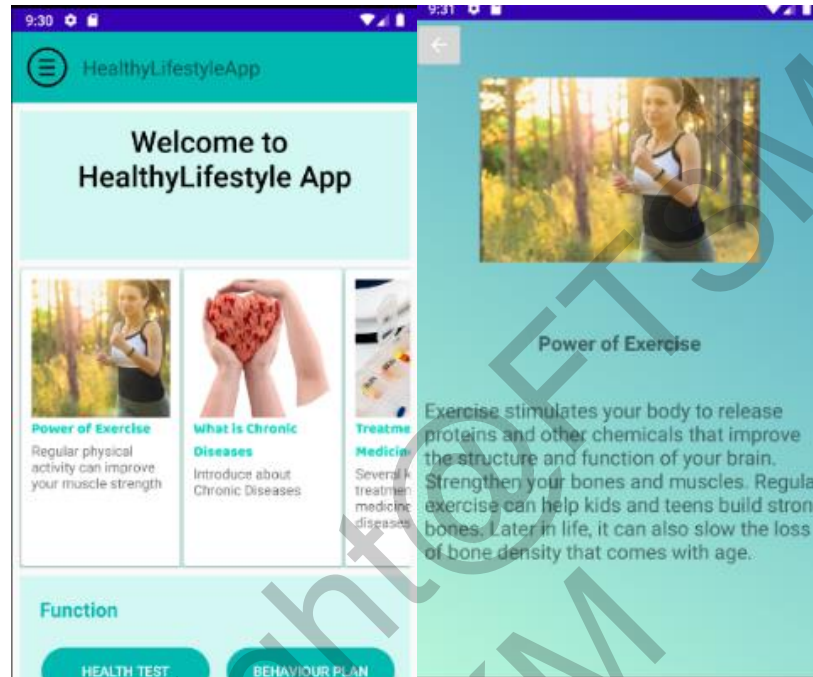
9:30

HealthyLifestyleApp

Welcome to HealthyLifestyle App

Power of Exercise
Regular physical activity can improve your muscle strength

What is Chronic Diseases
Introduce about Chronic Diseases

Treatme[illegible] Medici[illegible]
Several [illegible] treatmen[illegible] medicin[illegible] diseases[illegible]

Function

HEALTH TEST

BEHAVIOUR PLAN

9:31

Power of Exercise

Exercise stimulates your body to release proteins and other chemicals that improve the structure and function of your brain. Strengthen your bones and muscles. Regula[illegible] exercise can help kids and teens build stron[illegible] bones. Later in life, it can also slow the loss of bone density that comes with age.